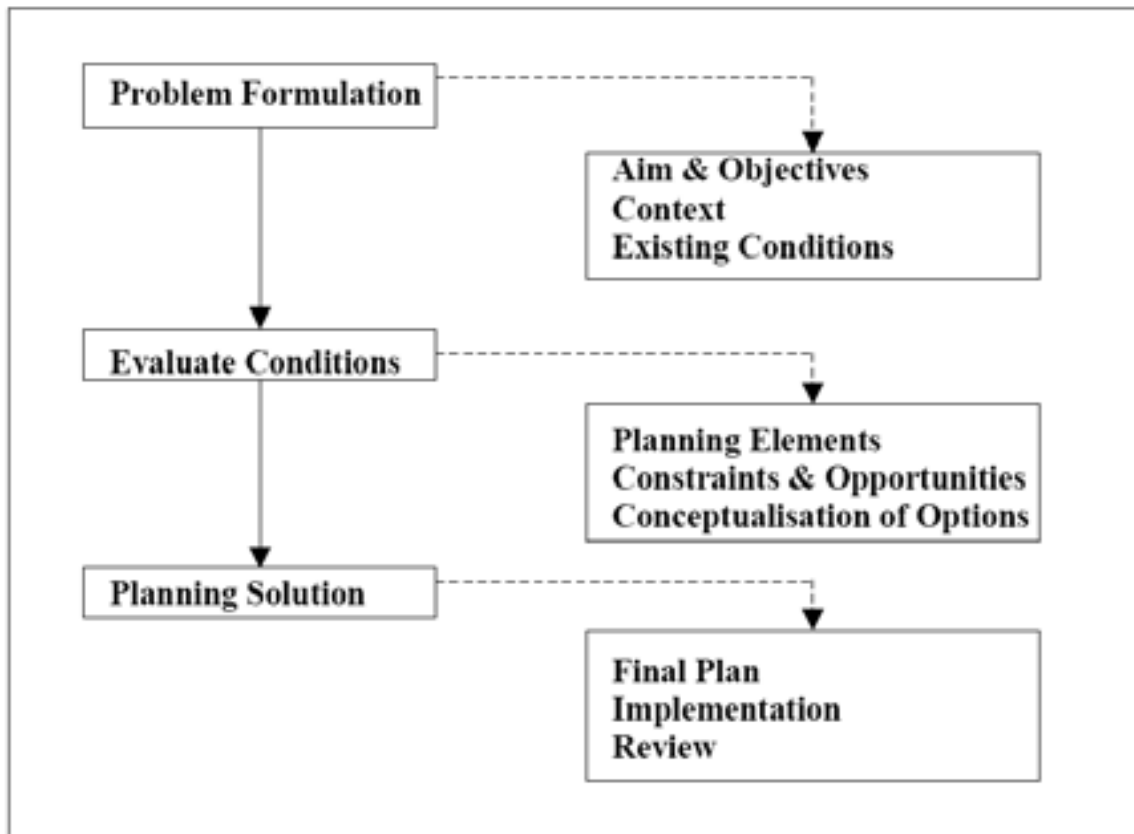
Problem Formulation

Aim & Objectives
Context
Existing Conditions

Evaluate Conditions

Planning Elements
Constraints & Opportunities
Conceptualisation of Options

Planning Solution

Final Plan
Implementation
Review